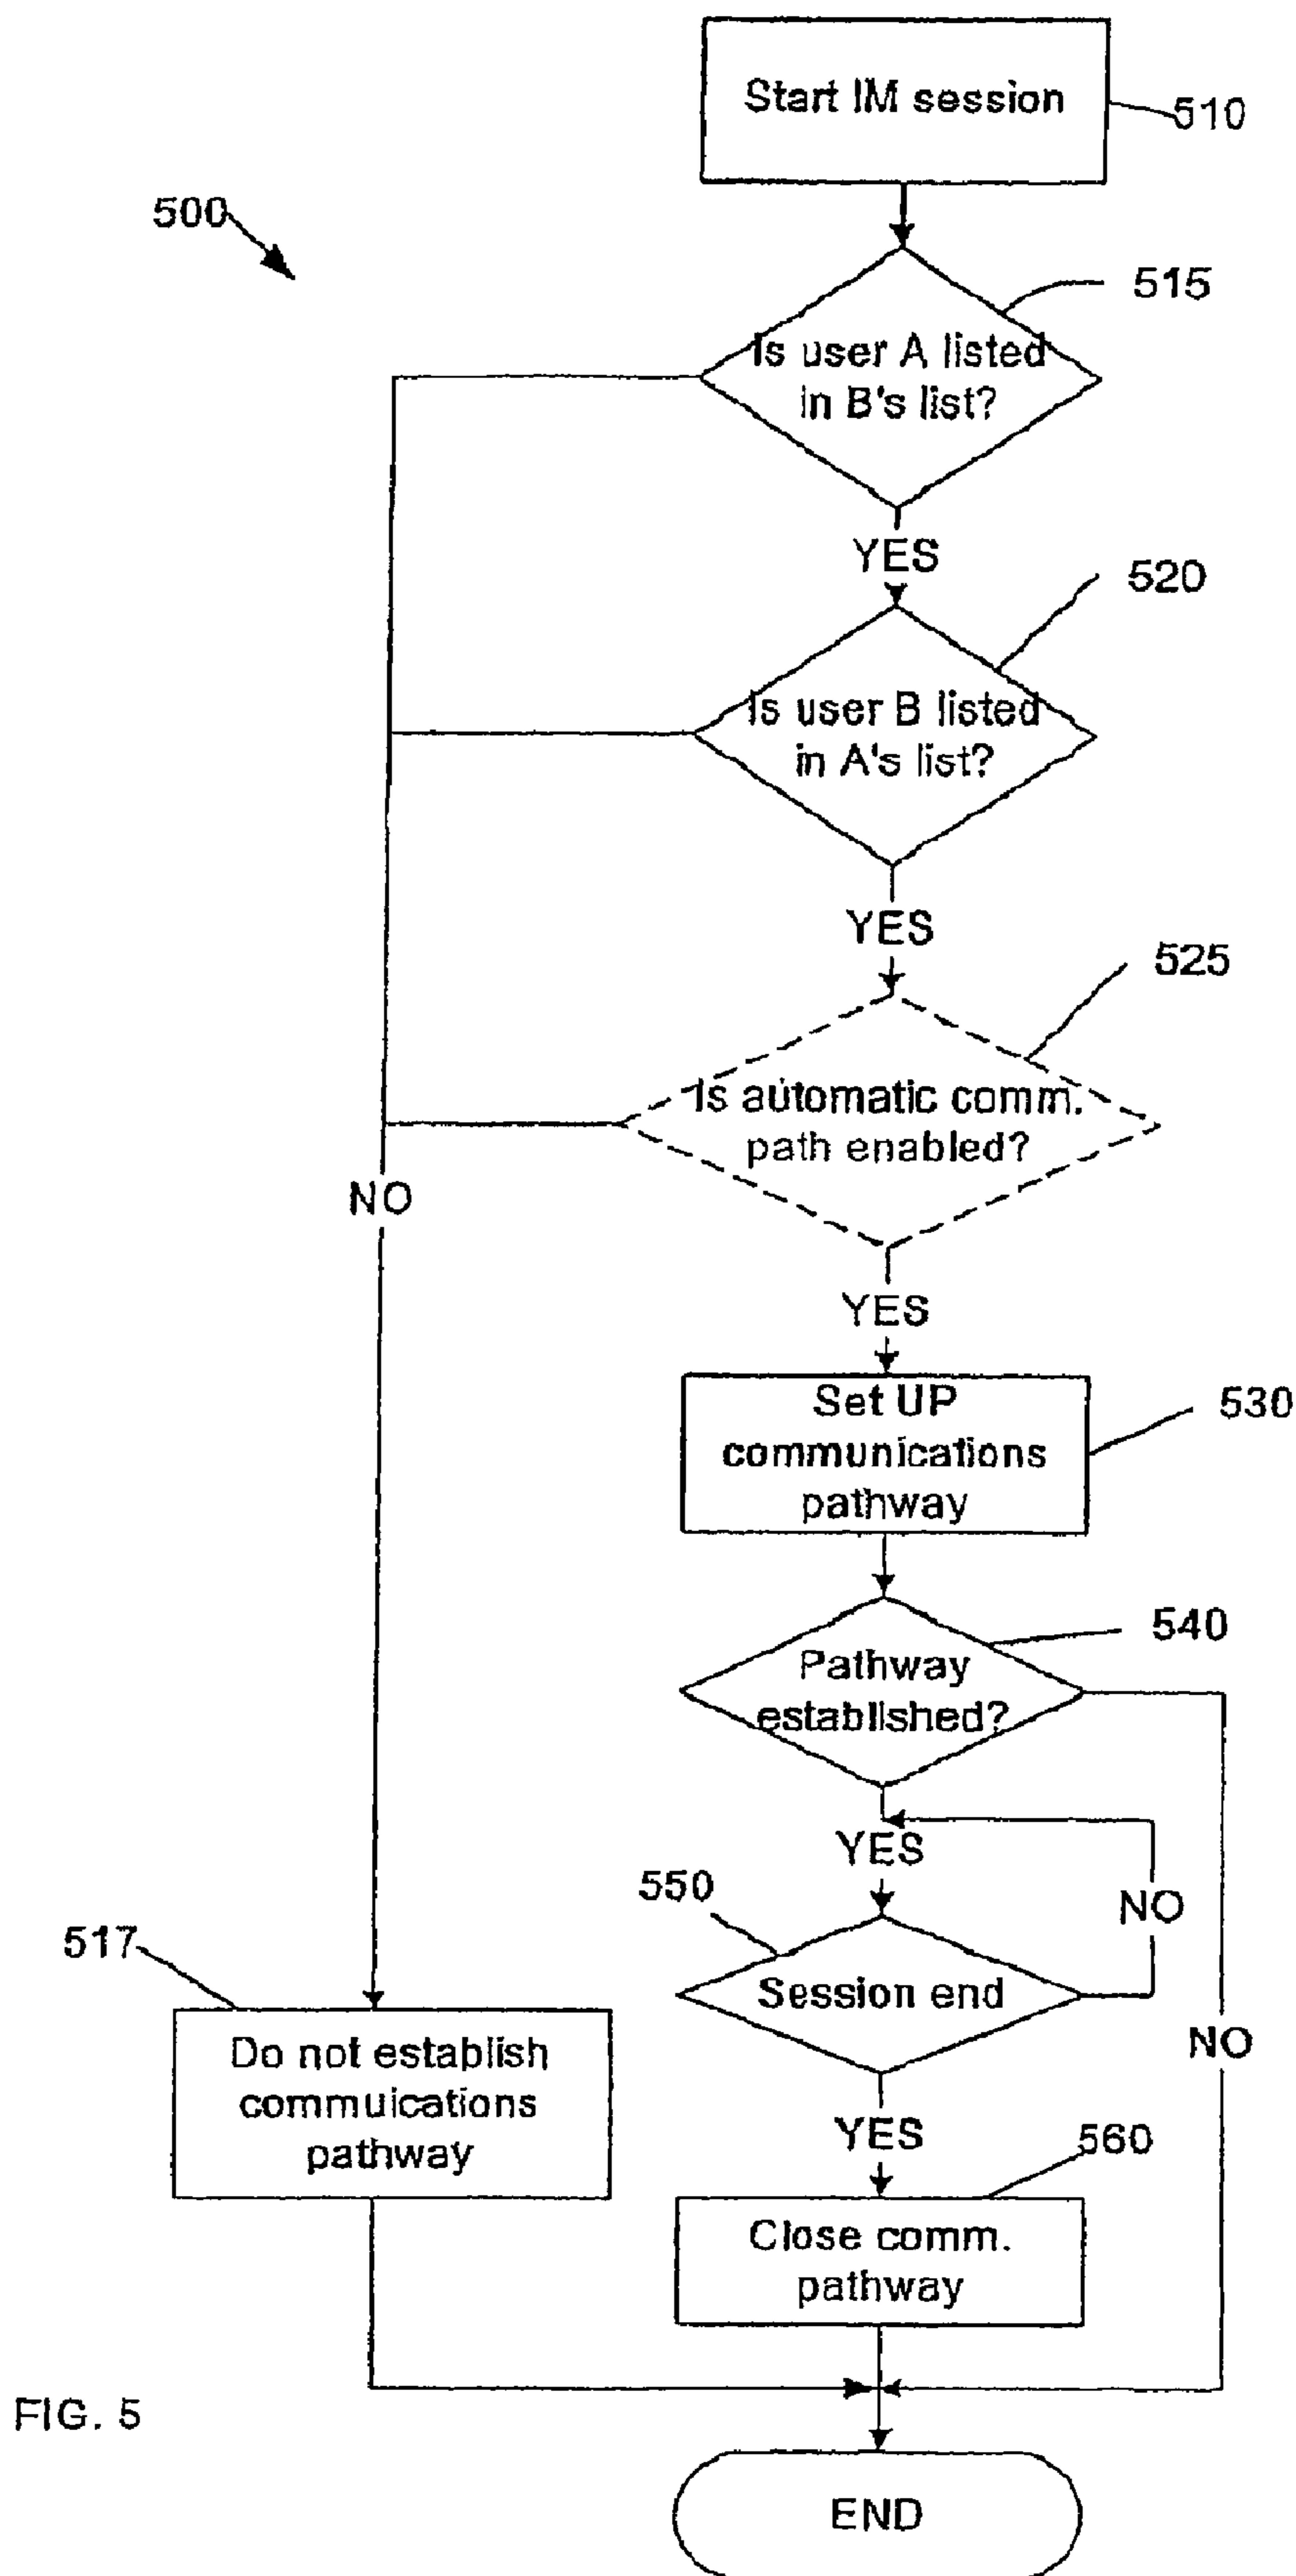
Start IM session

510

500

515

Is user A listed in B's list?

YES

520

Is user B listed in A's list?

YES

525

Is automatic comm. path enabled?

NO

YES

Set UP communications pathway

530

540

Pathway established?

YES

550

NO

Session end

NO

517

Do not establish commuications pathway

YES

560

Close comm. pathway

FIG. 5

END